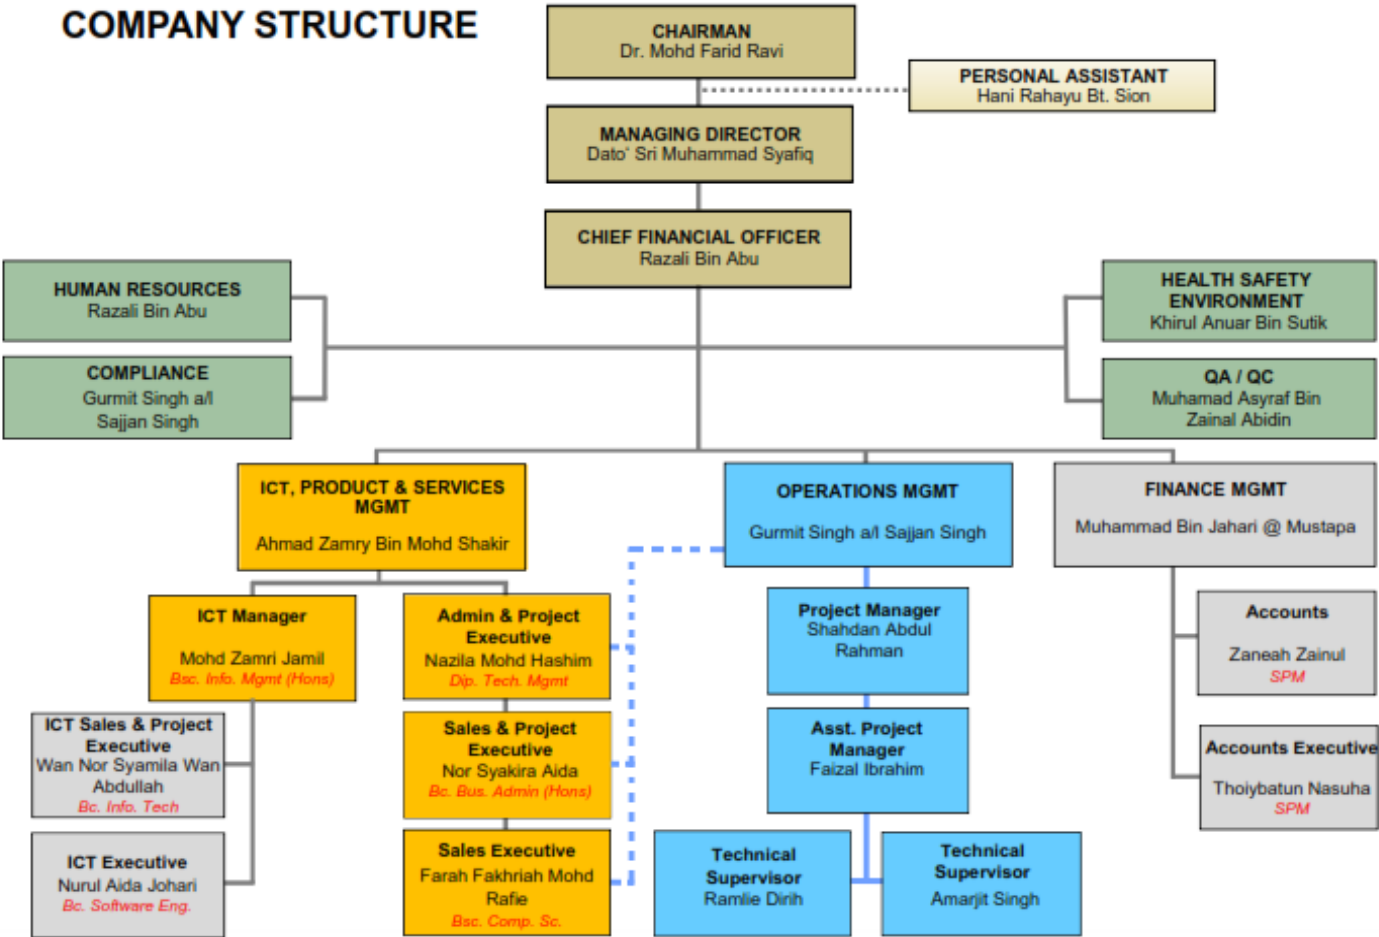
COMPANY STRUCTURE

CHAIRMAN
Dr. Mohd Farid Ravi

PERSONAL ASSISTANT
Hani Rahayu Bt. Sion

MANAGING DIRECTOR
Dato' Sri Muhammad Syafiq

CHIEF FINANCIAL OFFICER
Razali Bin Abu

HUMAN RESOURCES
Razali Bin Abu

COMPLIANCE
Gurmit Singh a/l Sajjan Singh

HEALTH SAFETY ENVIRONMENT
Khirul Anuar Bin Sutik

QA / QC
Muhamad Asyraf Bin Zainal Abidin

ICT, PRODUCT & SERVICES MGMT
Ahmad Zamry Bin Mohd Shakir

OPERATIONS MGMT
Gurmit Singh a/l Sajjan Singh

FINANCE MGMT
Muhammad Bin Jahari @ Mustapa

ICT Manager
Mohd Zamri Jamil
Bsc. Info. Mgmt (Hons)

Admin & Project Executive
Nazila Mohd Hashim
Dip. Tech. Mgmt

ICT Sales & Project Executive
Wan Nor Syamila Wan Abdullah
Bc. Info. Tech

Sales & Project Executive
Nor Syakira Aida
Bc. Bus. Admin (Hons)

ICT Executive
Nurul Aida Johari
Bc. Software Eng.

Sales Executive
Farah Fakhriah Mohd Rafie
Bsc. Comp. Sc.

Project Manager
Shahdan Abdul Rahman

Asst. Project Manager
Faizal Ibrahim

Technical Supervisor
Ramlie Dirih

Technical Supervisor
Amarjit Singh

Accounts
Zaneah Zainul
SPM

Accounts Executive
Thoiybatun Nasuha
SPM